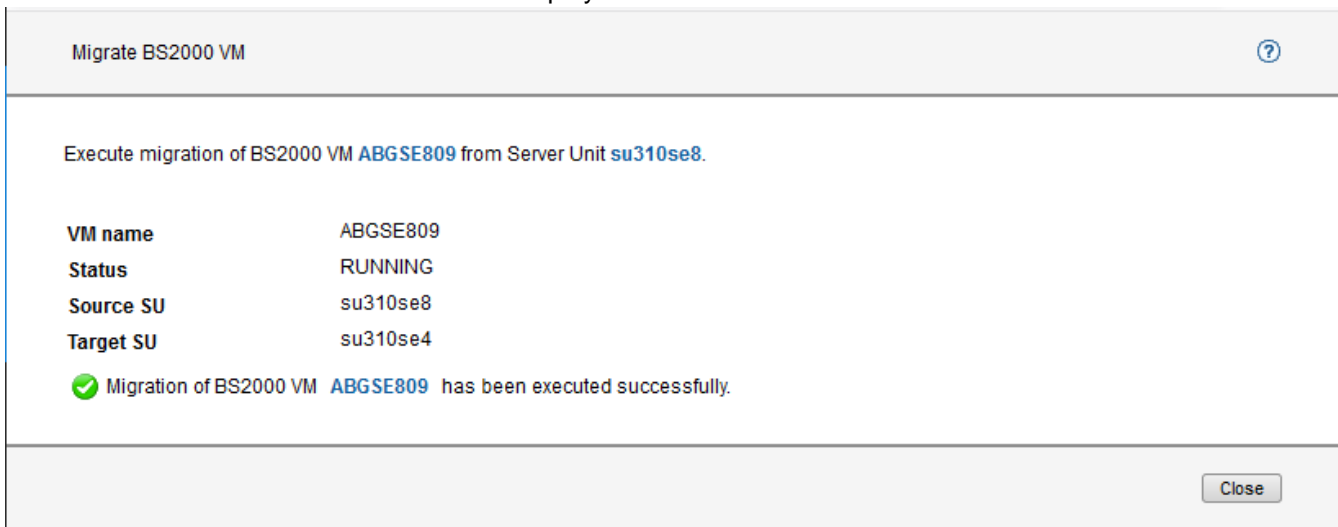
Migrate BS2000 VM

?

Execute migration of BS2000 VM ABGSE809 from Server Unit su310se8.

| | |
|---|---|
| VM name | ABGSE809 |
| Status | RUNNING |
| Source SU | su310se8 |
| Target SU | su310se4 |

Migration of BS2000 VM ABGSE809 has been executed successfully.

Close